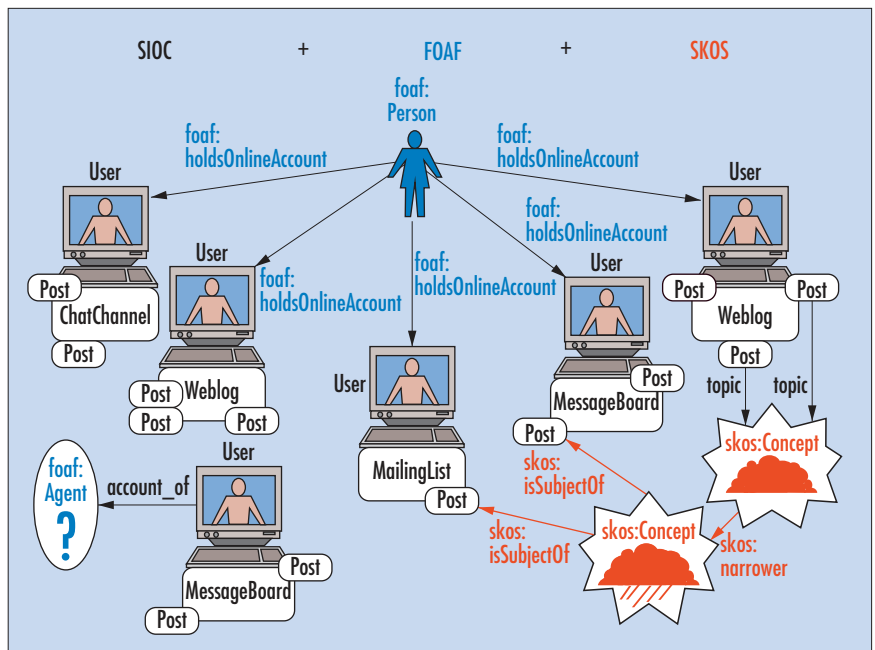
SIOC + FOAF + SKOS

foaf: Person

foaf: holdsOnlineAccount

foaf: holdsOnlineAccount

User

Post

ChatChannel

Post

User

foaf: holdsOnlineAccount

Post

Weblog

Post

Post

foaf: holdsOnlineAccount

User

MailingList

Post

foaf: holdsOnlineAccount

User

Post

MessageBoard

Post

User

Post

Post

Weblog

Post

topic

topic

skos:Concept

skos: isSubjectOf

skos: isSubjectOf

skos:Concept

skos: narrower

foaf: Agent

?

account_of

User

Post

MessageBoard

Post